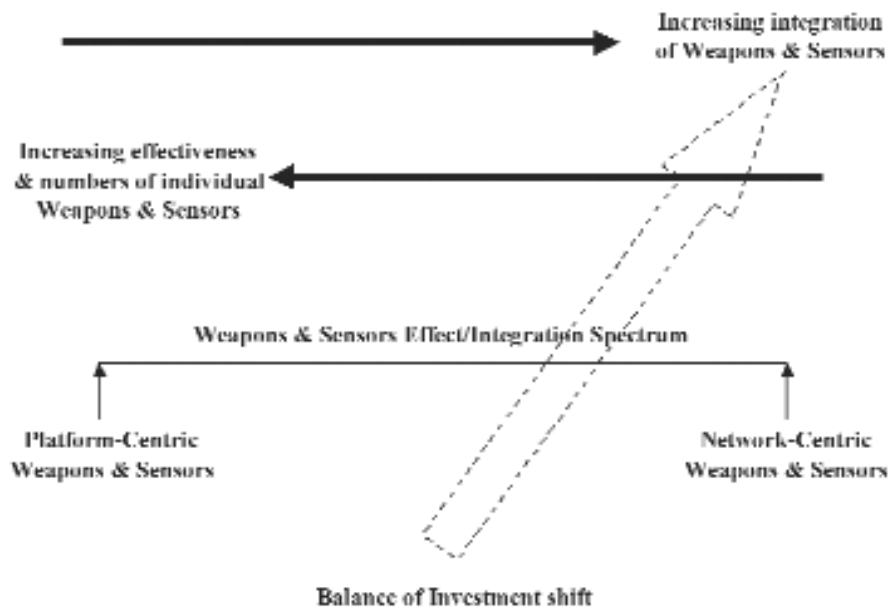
Increasing integration of Weapons & Sensors

Increasing effectiveness & numbers of individual Weapons & Sensors

Weapons & Sensors Effect/Integration Spectrum

Platform-Centric Weapons & Sensors

Network-Centric Weapons & Sensors

Balance of Investment shift